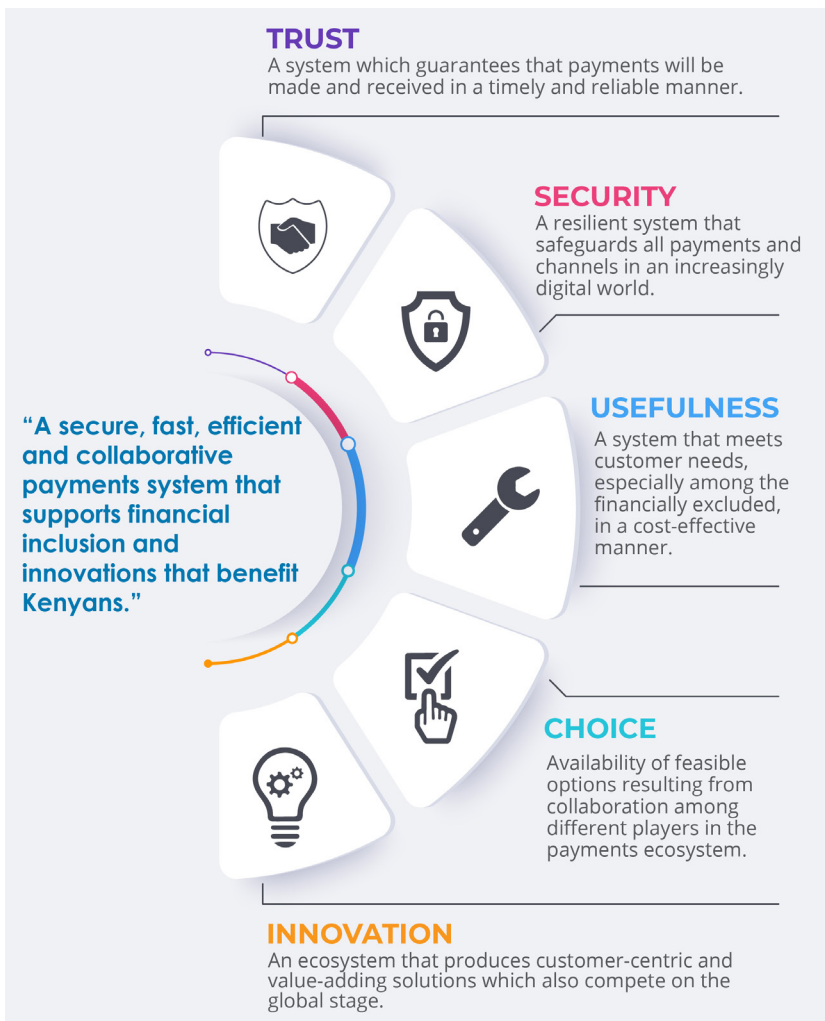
TRUST
A system which guarantees that payments will be made and received in a timely and reliable manner.

SECURITY
A resilient system that safeguards all payments and channels in an increasingly digital world.

"A secure, fast, efficient and collaborative payments system that supports financial inclusion and innovations that benefit Kenyans."

USEFULNESS
A system that meets customer needs, especially among the financially excluded, in a cost-effective manner.

CHOICE
Availability of feasible options resulting from collaboration among different players in the payments ecosystem.

INNOVATION
An ecosystem that produces customer-centric and value-adding solutions which also compete on the global stage.